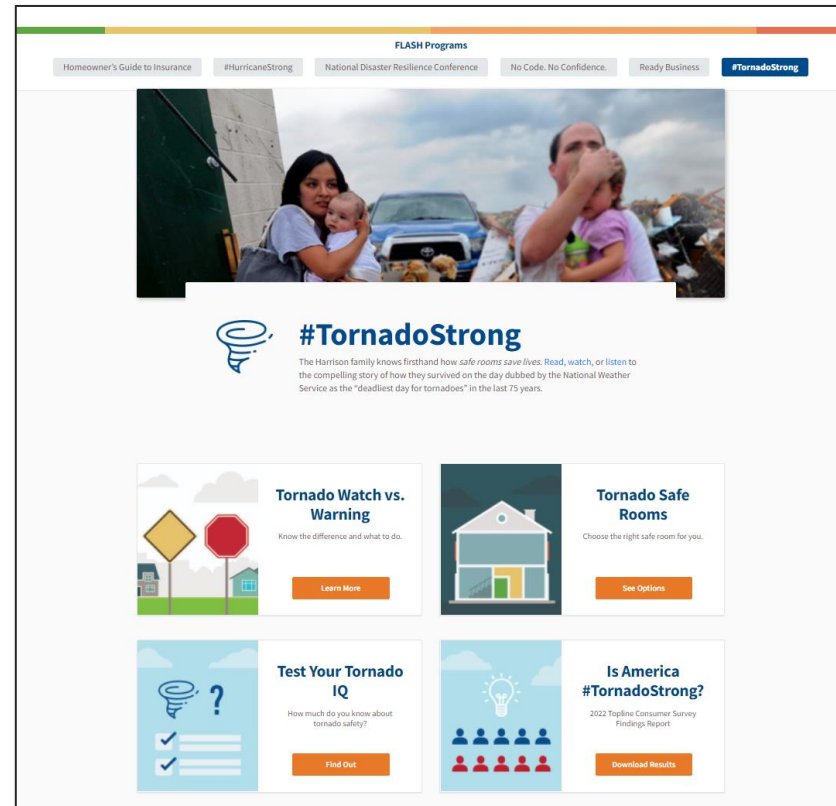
FLASH Programs

Homeowner's Guide to Insurance #HurricaneStrong National Disaster Resilience Conference No Code. No Confidence. Ready Business #TornadoStrong

#TornadoStrong

The Harrison family knows firsthand how *safe rooms save lives*. Read, watch, or listen to the compelling story of how they survived on the day dubbed by the National Weather Service as the "deadliest day for tornadoes" in the last 75 years.

Tornado Watch vs. Warning

Know the difference and what to do.

Learn More

Tornado Safe Rooms

Choose the right safe room for you.

See Options

Test Your Tornado IQ

How much do you know about tornado safety?

Find Out

Is America #TornadoStrong?

2022 Topline Consumer Survey Findings Report

Download Results